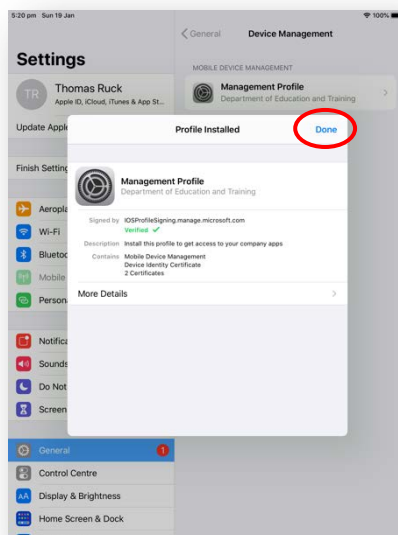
5:20 pm Sun 19 Jan
100%

Settings

TR Thomas Ruck
Apple ID, iCloud, iTunes & App St...

Update Apple

Finish Setting

Aeropla
Wi-Fi
Blueto
Mobile
Persona

Notifica
Sounds
Do Not
Screen

General 1
Control Centre
Display & Brightness
Home Screen & Dock

General
Device Management

MOBILE DEVICE MANAGEMENT
Management Profile
Department of Education and Training

Profile Installed
Done

Management Profile
Department of Education and Training

Signed by iOSProfileSigning.manage.microsoft.com
Verified ✓
Description Install this profile to get access to your company apps
Contains Mobile Device Management
Device Identity Certificate
2 Certificates

More Details